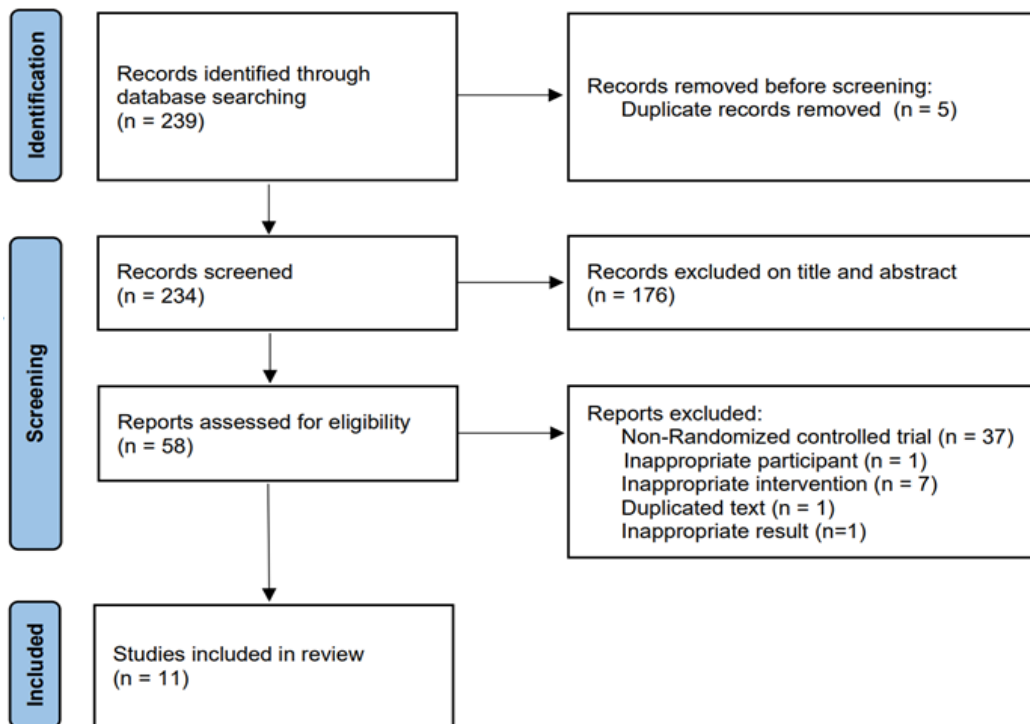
Identification

Records identified through database searching (n = 239)

Records removed before screening:
Duplicate records removed (n = 5)

Screening

Records screened (n = 234)

Records excluded on title and abstract (n = 176)

Reports assessed for eligibility (n = 58)

Reports excluded:
Non-Randomized controlled trial (n = 37)
Inappropriate participant (n = 1)
Inappropriate intervention (n = 7)
Duplicated text (n = 1)
Inappropriate result (n=1)

Included

Studies included in review (n = 11)